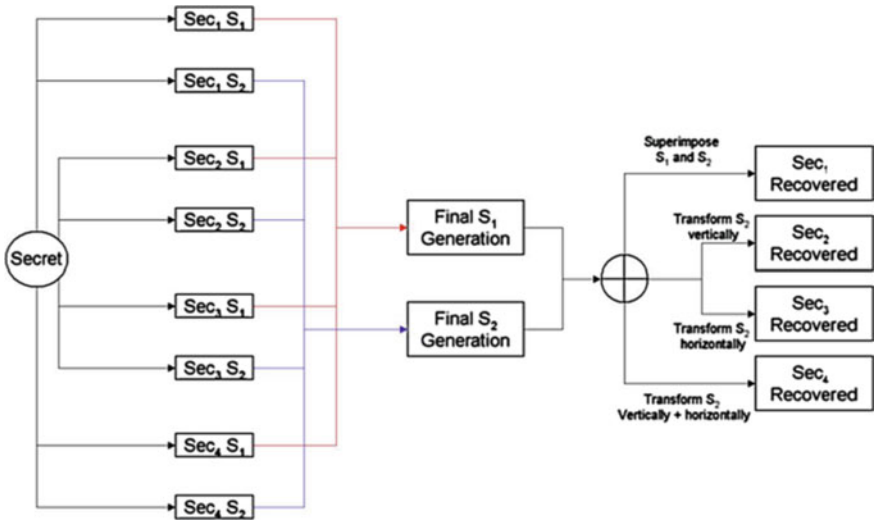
$Sec_1\ S_1$

$Sec_1\ S_2$

$Sec_2\ S_1$

$Sec_2\ S_2$

Secret

$Sec_3\ S_1$

$Sec_3\ S_2$

$Sec_4\ S_1$

$Sec_4\ S_2$

Final $S_1$ Generation

Final $S_2$ Generation

Superimpose $S_1$ and $S_2$

$Sec_1$ Recovered

Transform $S_2$ vertically

$Sec_2$ Recovered

$Sec_3$ Recovered

Transform $S_2$ horizontally

$Sec_4$ Recovered

Transform $S_2$ Vertically + horizontally